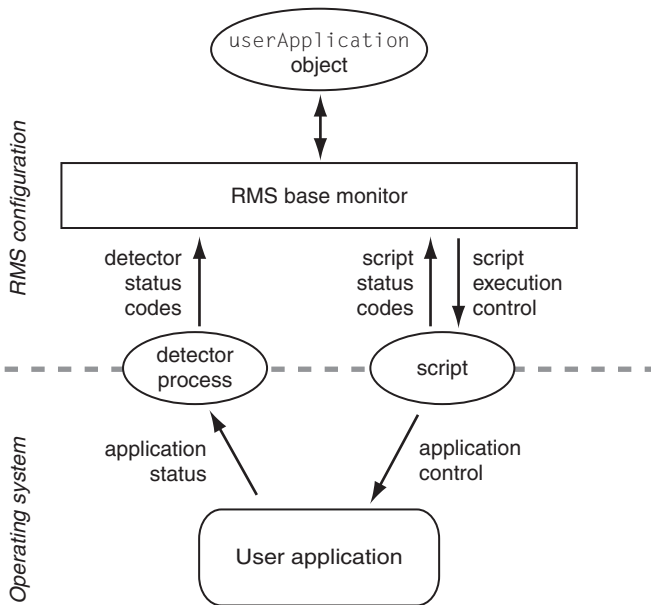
RMS configuration

userApplication object

RMS base monitor

detector status codes

script status codes

script execution control

detector process

script

Operating system

application status

application control

User application